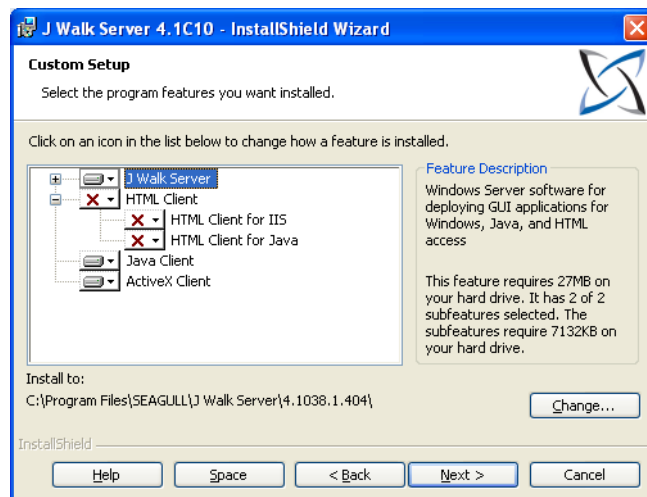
J Walk Server 4.1C10 - InstallShield Wizard

Custom Setup

Select the program features you want installed.

Click on an icon in the list below to change how a feature is installed.

J Walk Server
HTML Client
HTML Client for IIS
HTML Client for Java
Java Client
ActiveX Client

Feature Description

Windows Server software for deploying GUI applications for Windows, Java, and HTML access

This feature requires 27MB on your hard drive. It has 2 of 2 subfeatures selected. The subfeatures require 7132KB on your hard drive.

Install to:
C:\Program Files\SEAGULL\J Walk Server\4.1038.1.404\

Change...

InstallShield

Help Space < Back Next > Cancel